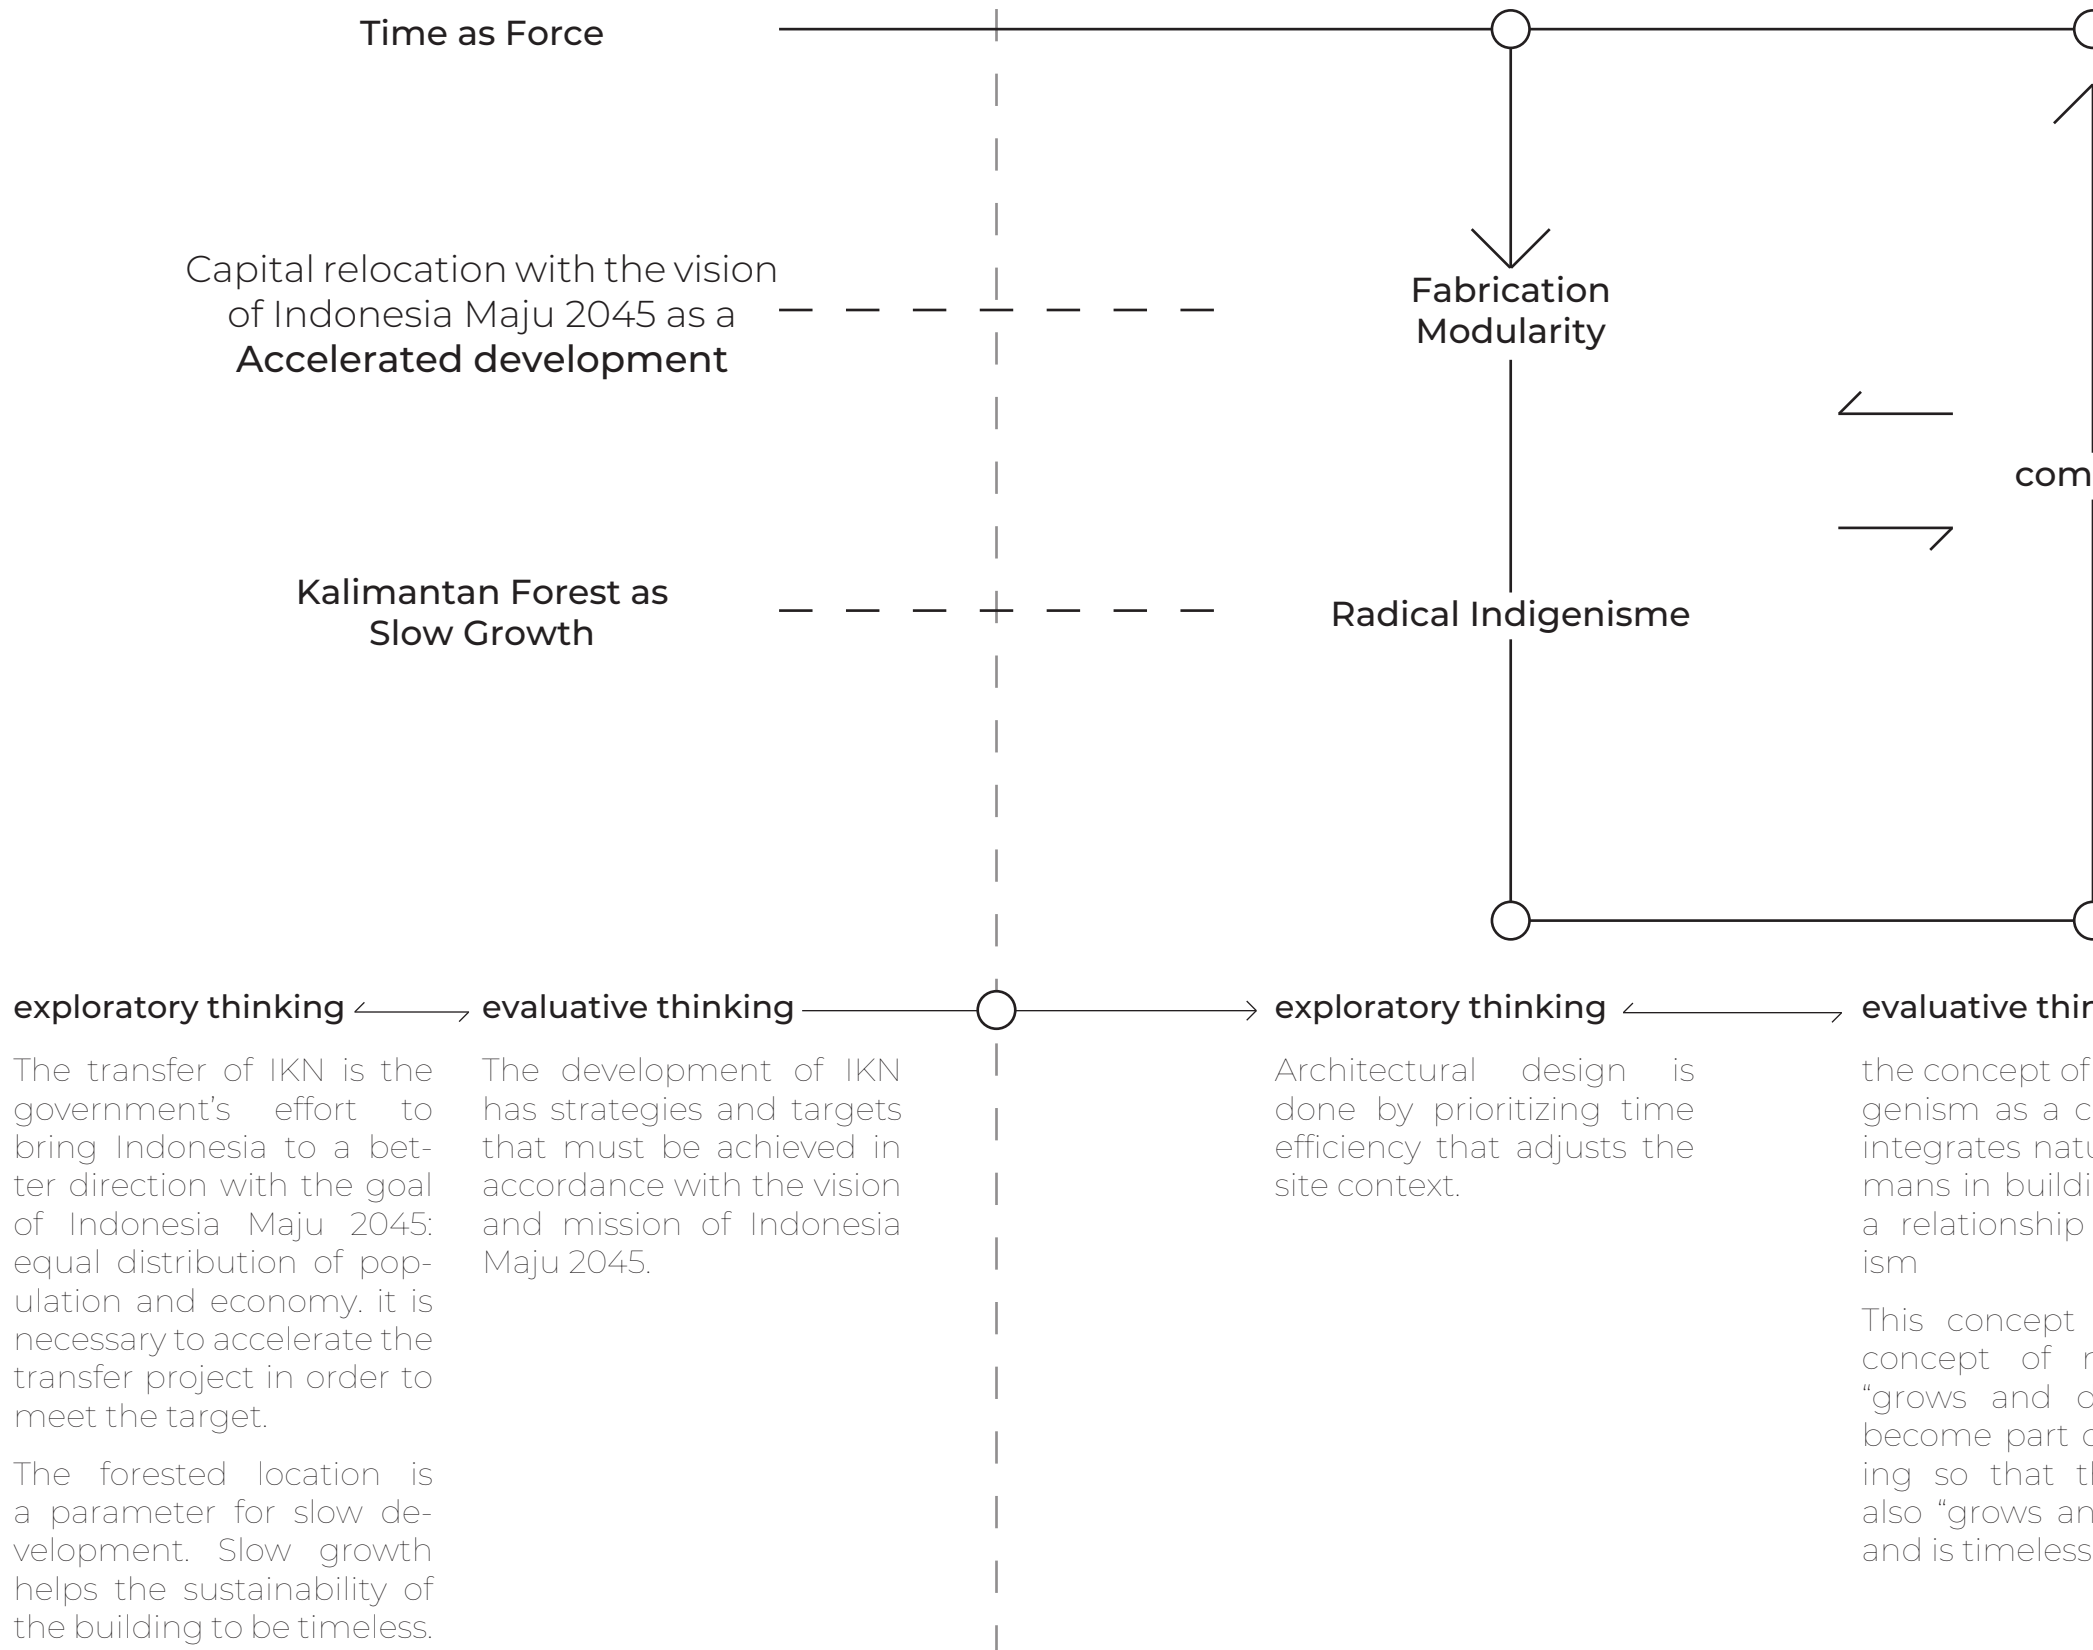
Time as Force

Capital relocation with the vision of Indonesia Maju 2045 as a Accelerated development

Fabrication Modularity

com

Kalimantan Forest as Slow Growth

Radical Indigenisme

exploratory thinking

evaluative thinking

exploratory thinking

evaluative thi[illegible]

The transfer of IKN is the government's effort to bring Indonesia to a better direction with the goal of Indonesia Maju 2045: equal distribution of population and economy. it is necessary to accelerate the transfer project in order to meet the target.

The forested location is a parameter for slow development. Slow growth helps the sustainability of the building to be timeless.

The development of IKN has strategies and targets that must be achieved in accordance with the vision and mission of Indonesia Maju 2045.

Architectural design is done by prioritizing time efficiency that adjusts the site context.

the concept of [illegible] genism as a c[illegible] integrates natu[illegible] mans in buildi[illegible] a relationship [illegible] ism

This concept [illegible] concept of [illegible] "grows and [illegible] become part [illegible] ing so that t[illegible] also "grows an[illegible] and is timeless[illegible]